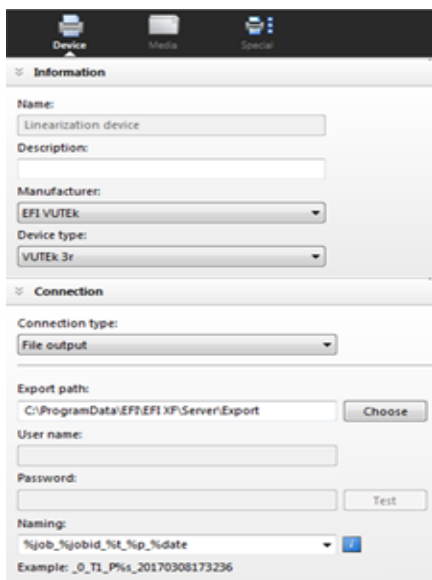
Device Media Special

Information

Name:
Linearization device
Description:

Manufacturer:
EFI VUTEk
Device type:
VUTEk 3r

Connection

Connection type:
File output

Export path:
C:\ProgramData\EFI\EFI XF\Server\Export
Choose
User name:

Password:

Test
Naming:
%job_%jobid_%t_%p_%date
Example: _0_T1_P%s_20170308173236